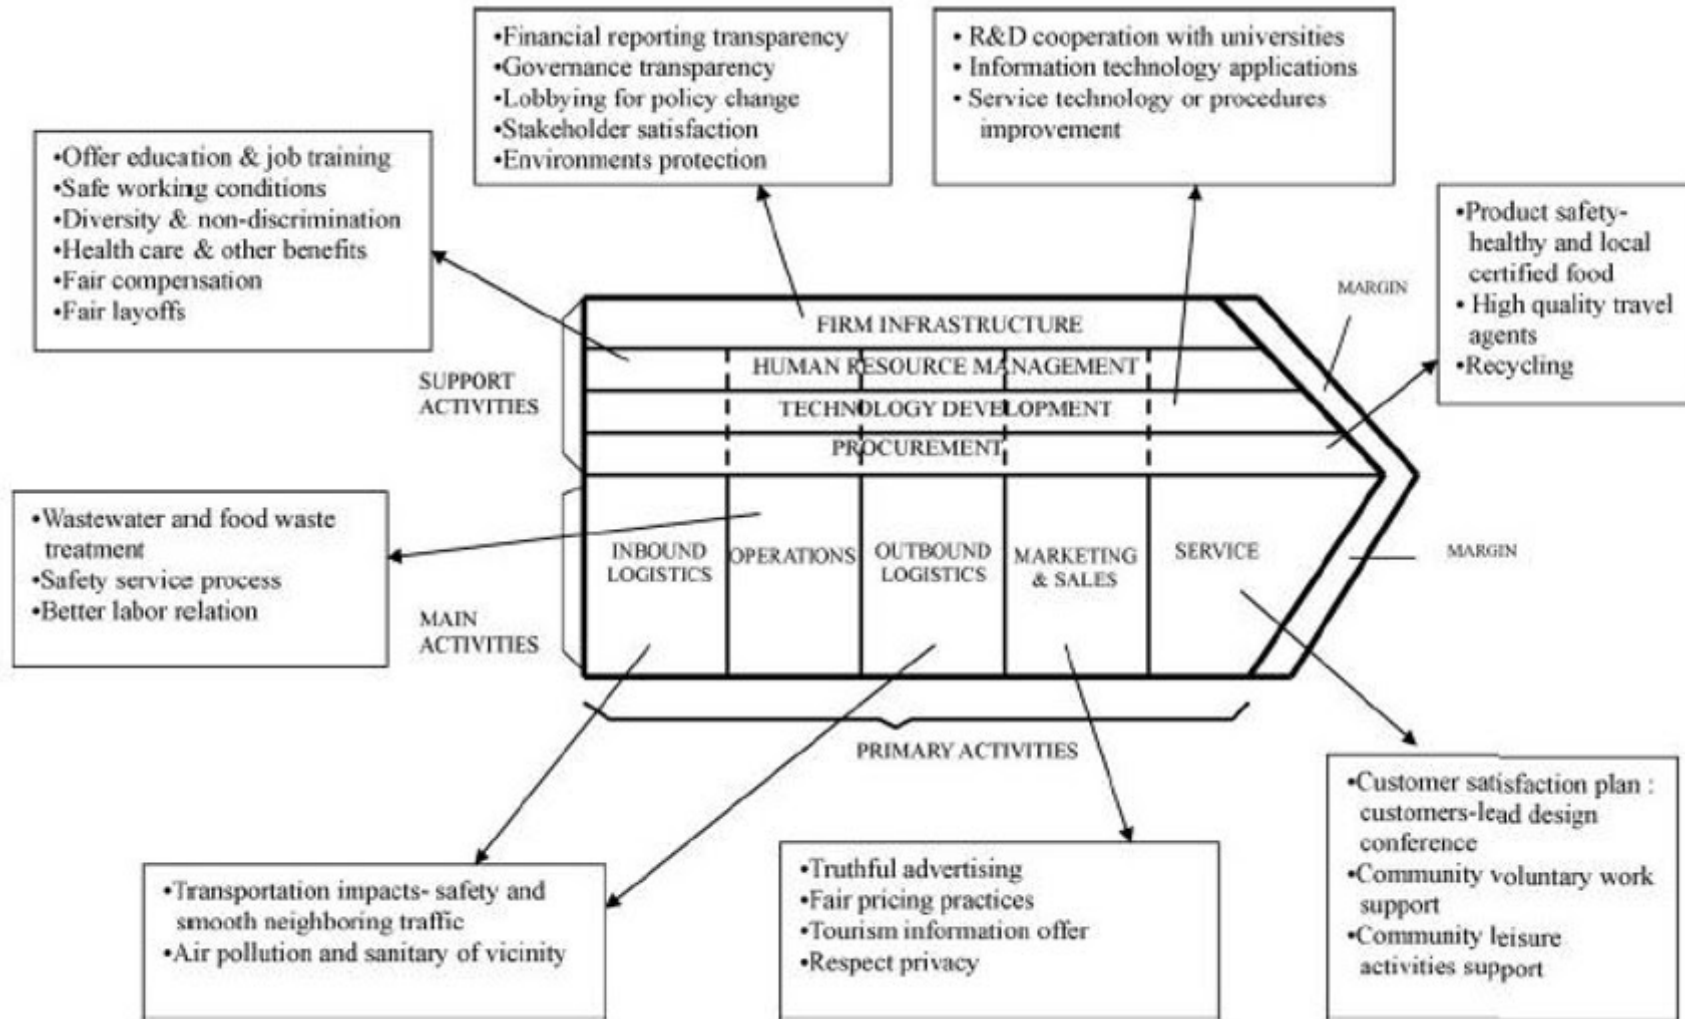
•Financial reporting transparency
•Governance transparency
•Lobbying for policy change
•Stakeholder satisfaction
•Environments protection

• R&D cooperation with universities
• Information technology applications
• Service technology or procedures improvement

•Offer education & job training
•Safe working conditions
•Diversity & non-discrimination
•Health care & other benefits
•Fair compensation
•Fair layoffs

•Product safety-healthy and local certified food
• High quality travel agents
•Recycling

MARGIN

SUPPORT ACTIVITIES

FIRM INFRASTRUCTURE
HUMAN RESOURCE MANAGEMENT
TECHNOLOGY DEVELOPMENT
PROCUREMENT

•Wastewater and food waste treatment
•Safety service process
•Better labor relation

MAIN ACTIVITIES

INBOUND LOGISTICS
OPERATIONS
OUTBOUND LOGISTICS
MARKETING & SALES
SERVICE

MARGIN

PRIMARY ACTIVITIES

•Customer satisfaction plan : customers-lead design conference
•Community voluntary work support
•Community leisure activities support

•Transportation impacts- safety and smooth neighboring traffic
•Air pollution and sanitary of vicinity

•Truthful advertising
•Fair pricing practices
•Tourism information offer
•Respect privacy